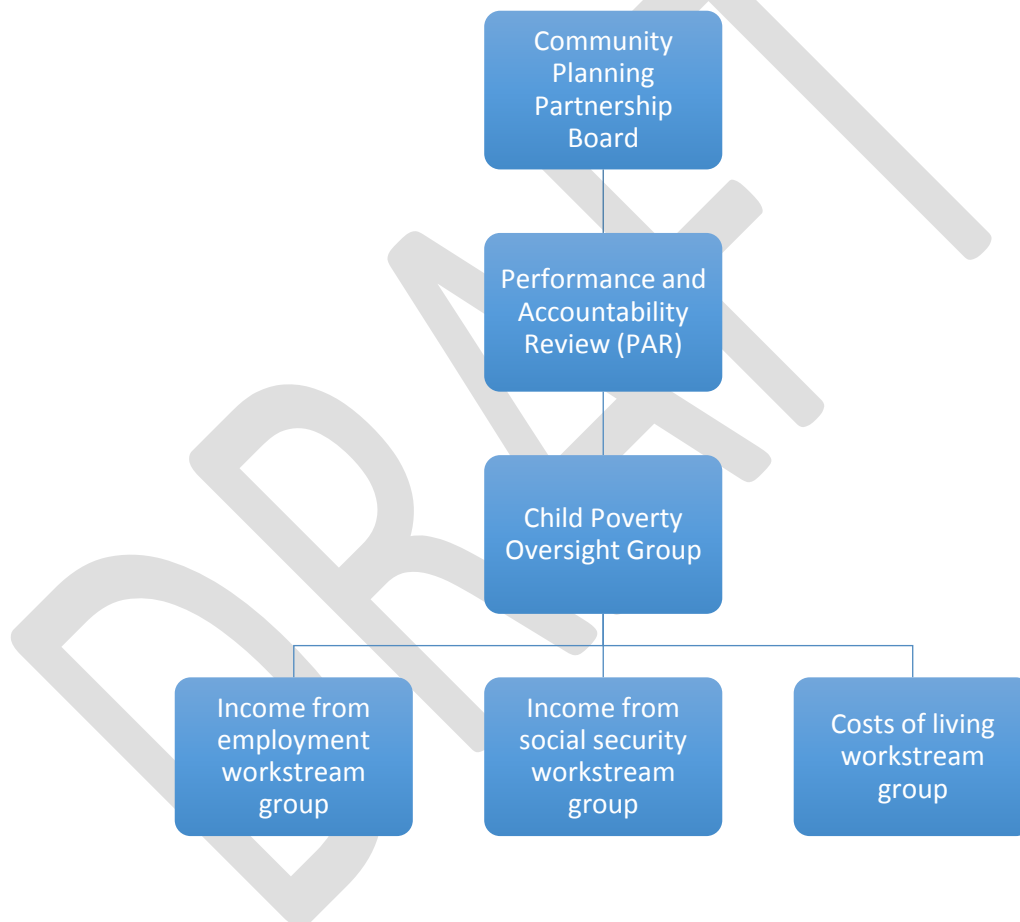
DRAFT

Community Planning Partnership Board

Performance and Accountability Review (PAR)

Child Poverty Oversight Group

Income from employment workstream group

Income from social security workstream group

Costs of living workstream group